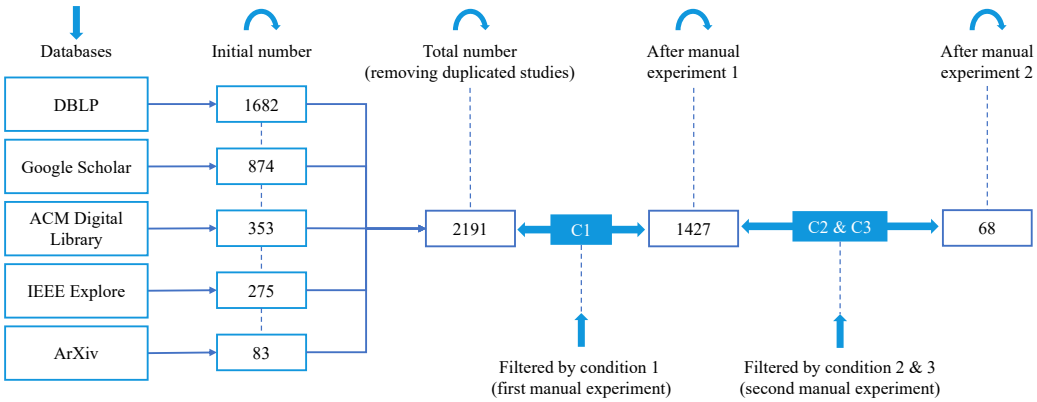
Databases

Initial number

Total number (removing duplicated studies)

After manual experiment 1

After manual experiment 2

DBLP

1682

Google Scholar

874

ACM Digital Library

353

IEEE Explore

275

ArXiv

83

2191

C1

1427

C2 & C3

68

Filtered by condition 1 (first manual experiment)

Filtered by condition 2 & 3 (second manual experiment)